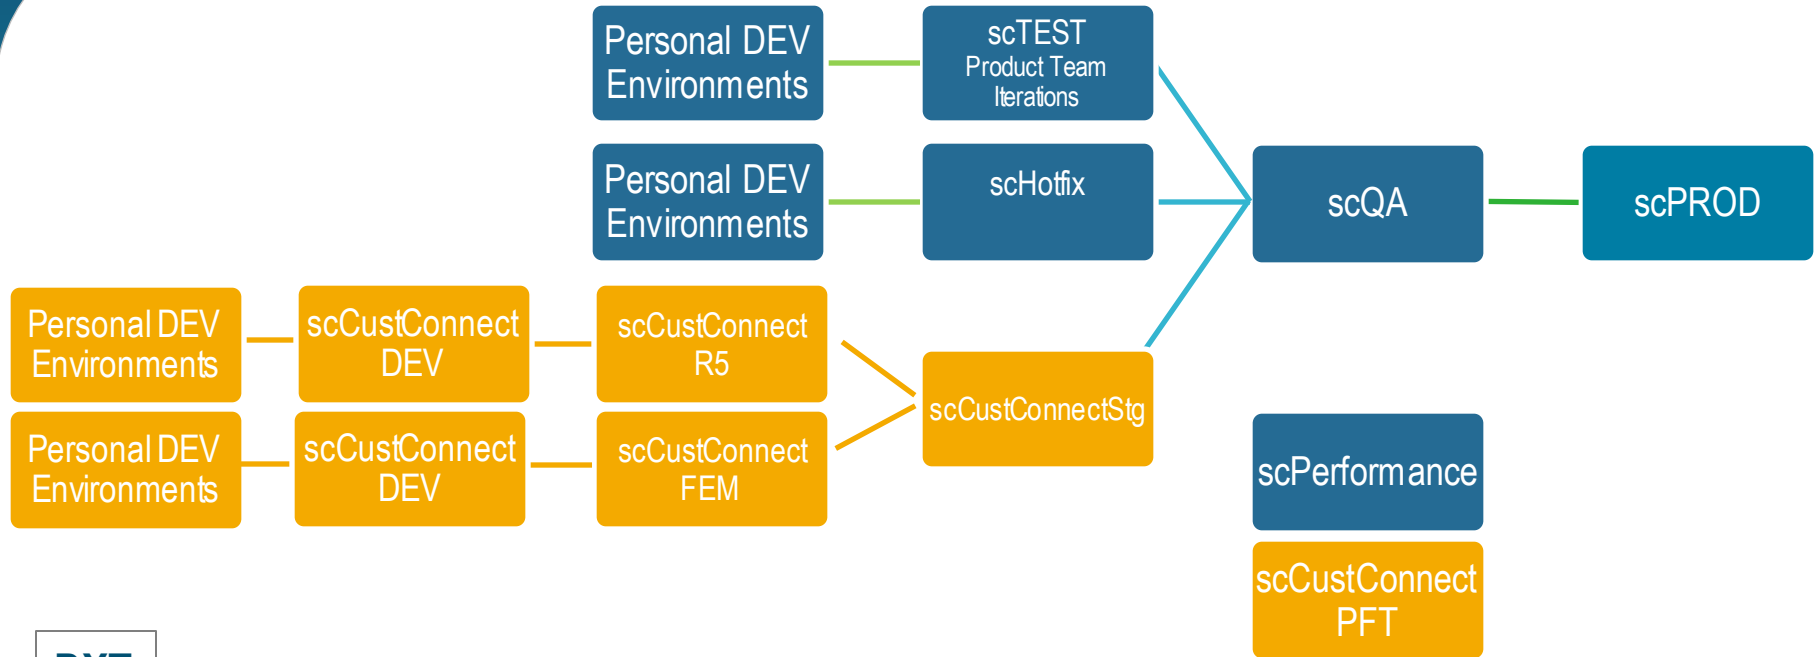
Personal DEV Environments

scTEST
Product Team
Iterations

Personal DEV Environments

scHotfix

scQA

scPROD

Personal DEV Environments

scCustConnect DEV

scCustConnect R5

Personal DEV Environments

scCustConnect DEV

scCustConnect FEM

scCustConnectStg

scPerformance

scCustConnect PFT

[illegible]